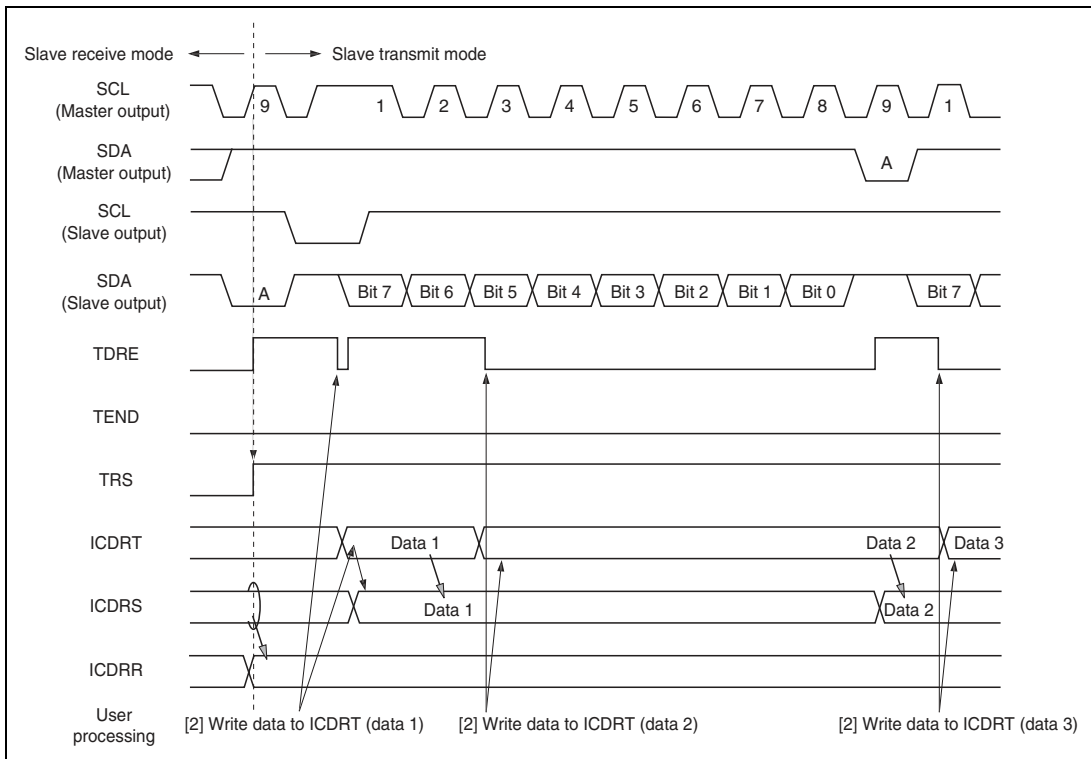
Slave receive mode
Slave transmit mode

SCL
(Master output)
9
1
2
3
4
5
6
7
8
9
1

SDA
(Master output)
A

SCL
(Slave output)

SDA
(Slave output)
A
Bit 7
Bit 6
Bit 5
Bit 4
Bit 3
Bit 2
Bit 1
Bit 0
Bit 7

TDRE

TEND

TRS

ICDRT
Data 1
Data 2
Data 3

ICDRS
Data 1
Data 2

ICDRR

User processing
[2] Write data to ICDRT (data 1)
[2] Write data to ICDRT (data 2)
[2] Write data to ICDRT (data 3)